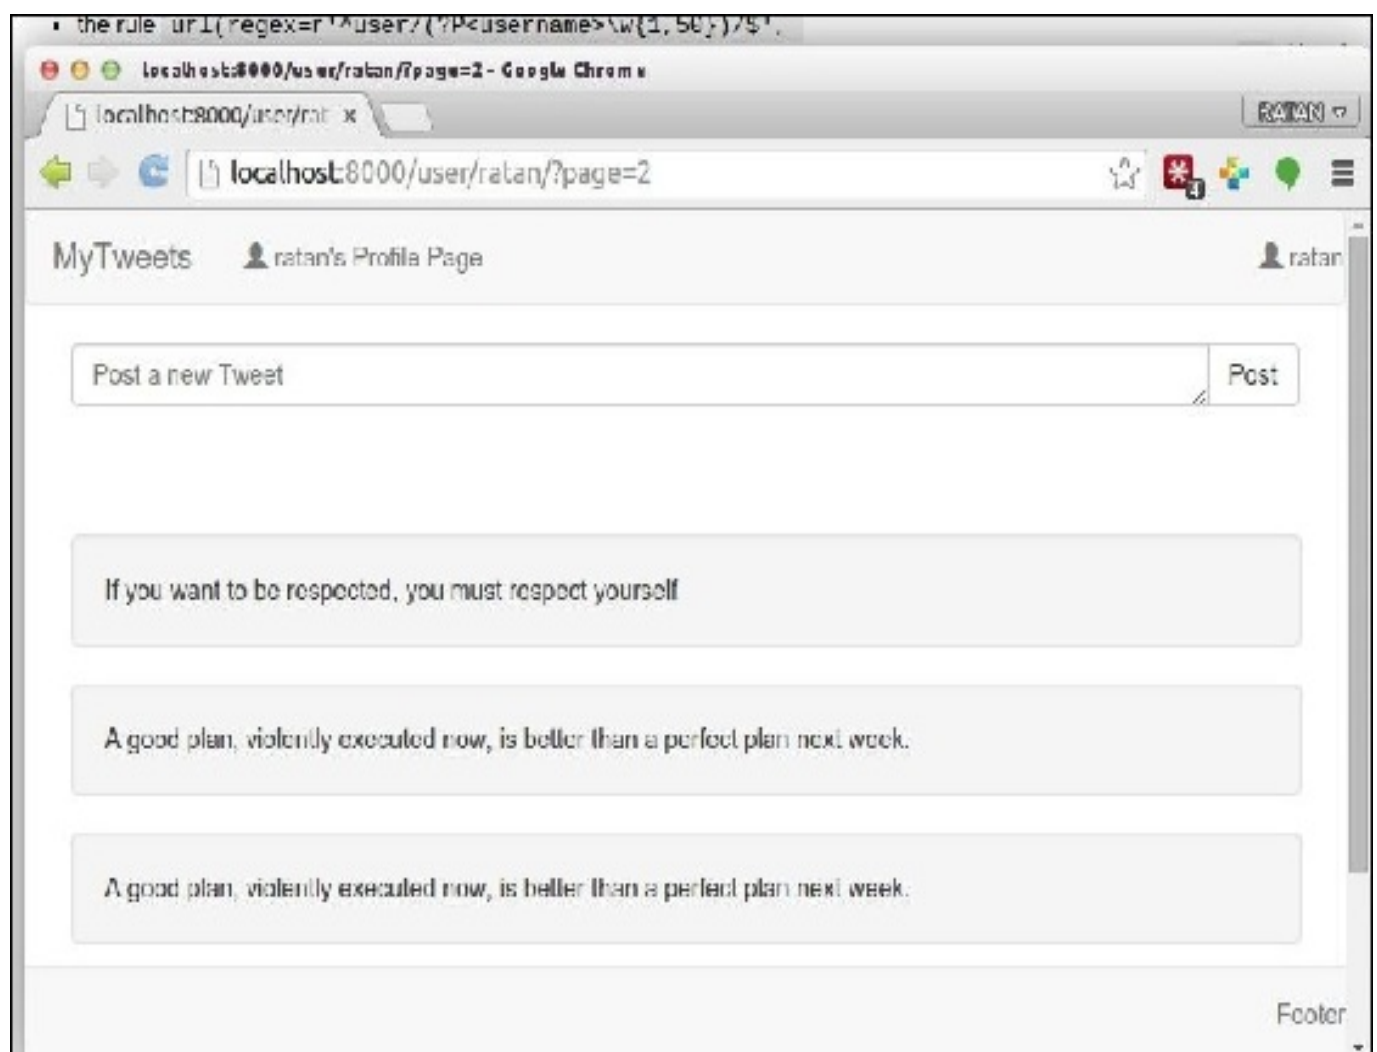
• the rule url(regex=r'^user/(?P<username>\w{1,50})/$',

localhost:8000/user/ratan/?page=2 - Google Chrome

localhost:8000/user/rat ×

RATAN

localhost:8000/user/ratan/?page=2

MyTweets ratan's Profile Page ratan

Post a new Tweet

Post

If you want to be respected, you must respect yourself

A good plan, violently executed now, is better than a perfect plan next week.

A good plan, violently executed now, is better than a perfect plan next week.

Footer